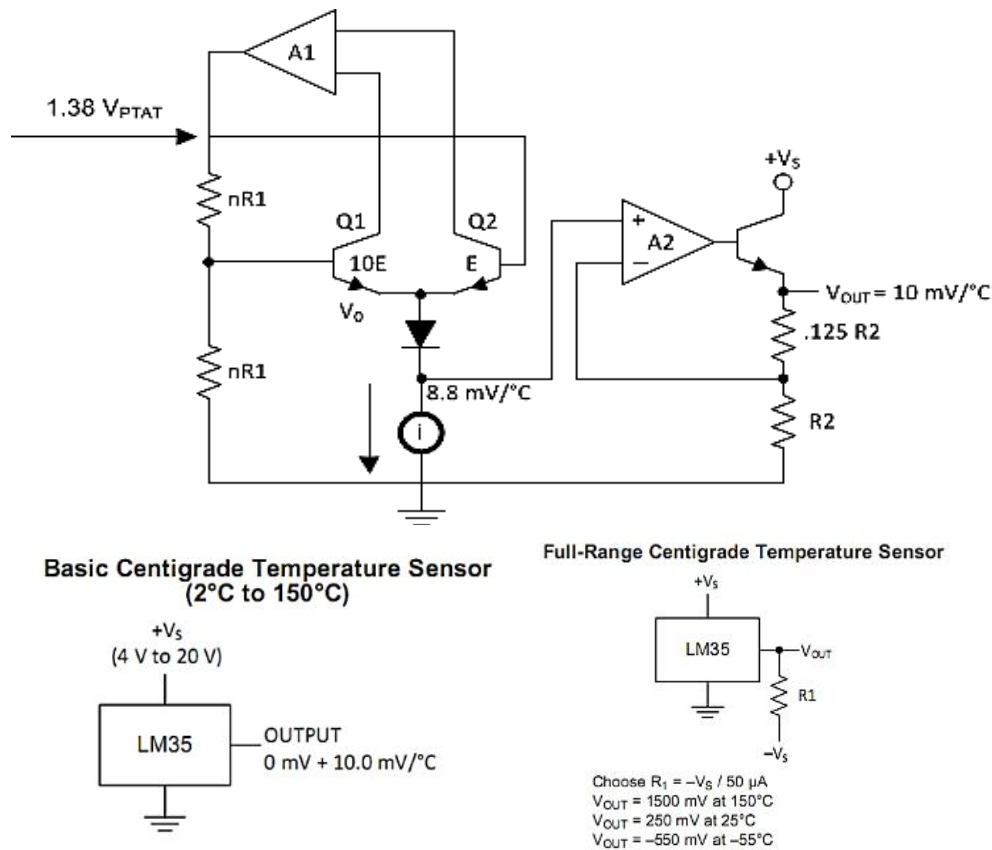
A1

1.38 $V_{PTAT}$

nR1

Q1

Q2

10E

E

$V_O$

nR1

8.8 mV/°C

i

+$V_S$

A2

+

−

$V_{OUT}$ = 10 mV/°C

.125 R2

R2

Basic Centigrade Temperature Sensor (2°C to 150°C)

+$V_S$
(4 V to 20 V)

LM35

OUTPUT
0 mV + 10.0 mV/°C

Full-Range Centigrade Temperature Sensor

+$V_S$

LM35

$V_{OUT}$

R1

−$V_S$

Choose $R_1$ = −$V_S$ / 50 µA
$V_{OUT}$ = 1500 mV at 150°C
$V_{OUT}$ = 250 mV at 25°C
$V_{OUT}$ = −550 mV at −55°C